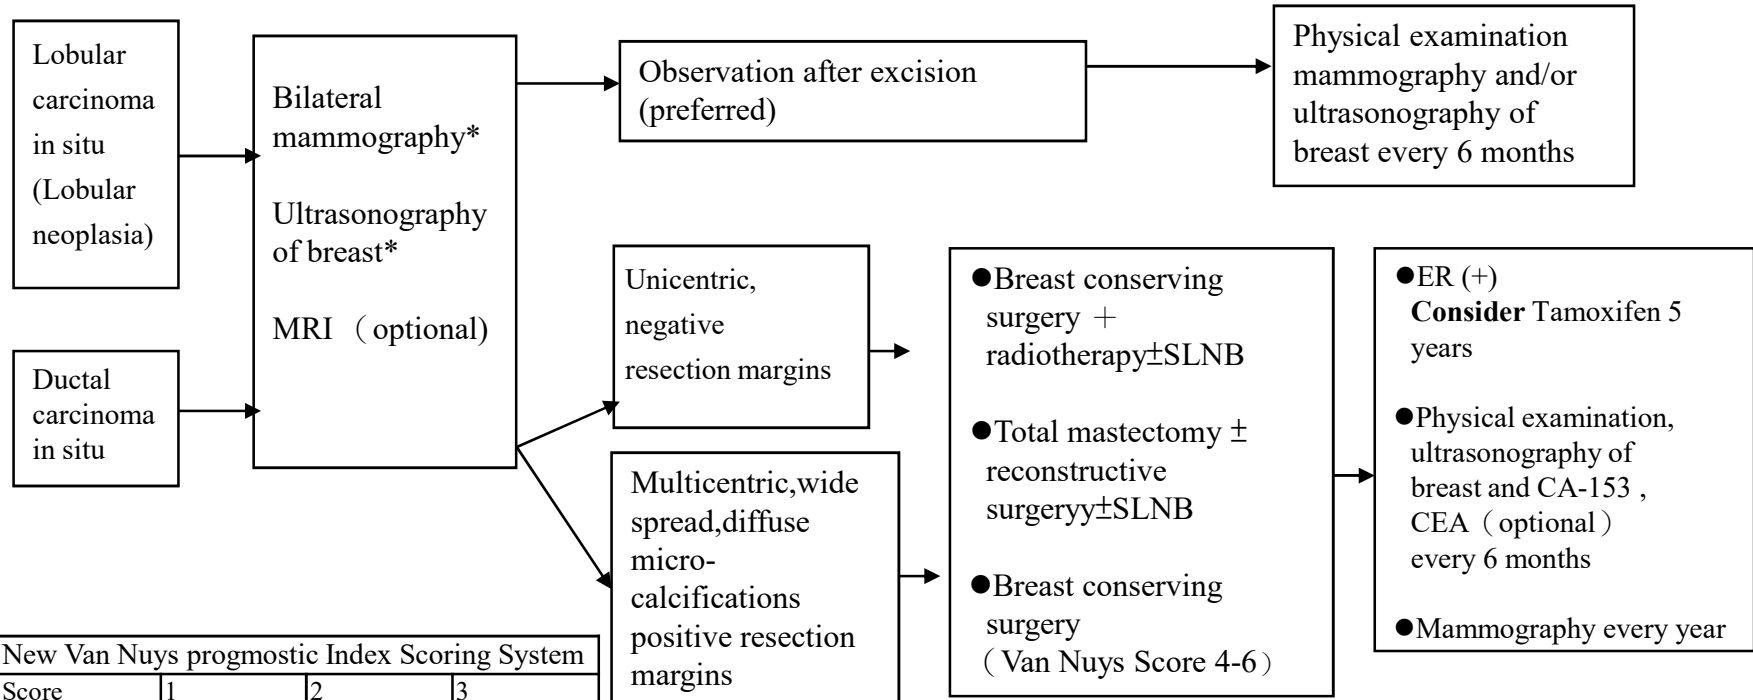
Lobular carcinoma in situ (Lobular neoplasia)

Ductal carcinoma in situ

Bilateral mammography*

Ultrasonography of breast*

MRI （optional)

Observation after excision (preferred)

Physical examination mammography and/or ultrasonography of breast every 6 months

Unicentric, negative resection margins

Multicentric,wide spread,diffuse micro-calcifications positive resection margins

●Breast conserving surgery ＋ radiotherapy±SLNB

●Total mastectomy ± reconstructive surgeryy±SLNB

●Breast conserving surgery （Van Nuys Score 4-6）

●ER (+) **Consider** Tamoxifen 5 years

●Physical examination, ultrasonography of breast and CA-153， CEA（optional） every 6 months

●Mammography every year

| New Van Nuys progmostic Index Scoring System | | | |
|---|---|---|---|
| Score | 1 | 2 | 3 |